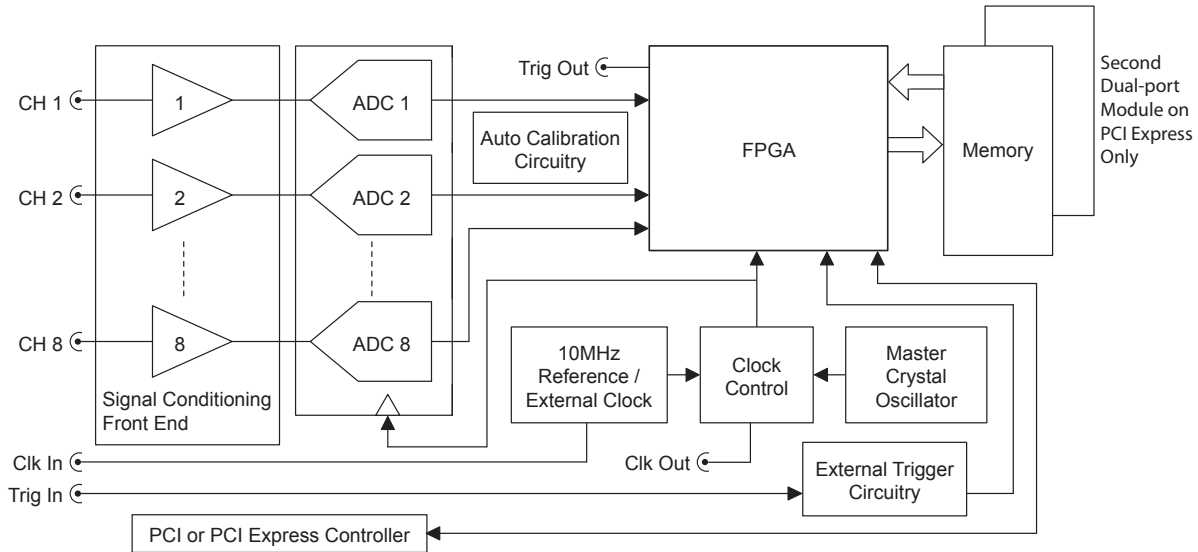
Trig Out

CH 1

1

ADC 1

Auto Calibration Circuitry

FPGA

Memory

Second Dual-port Module on PCI Express Only

CH 2

2

ADC 2

CH 8

8

ADC 8

10MHz Reference / External Clock

Clock Control

Master Crystal Oscillator

Signal Conditioning Front End

Clk In

Clk Out

External Trigger Circuitry

Trig In

PCI or PCI Express Controller